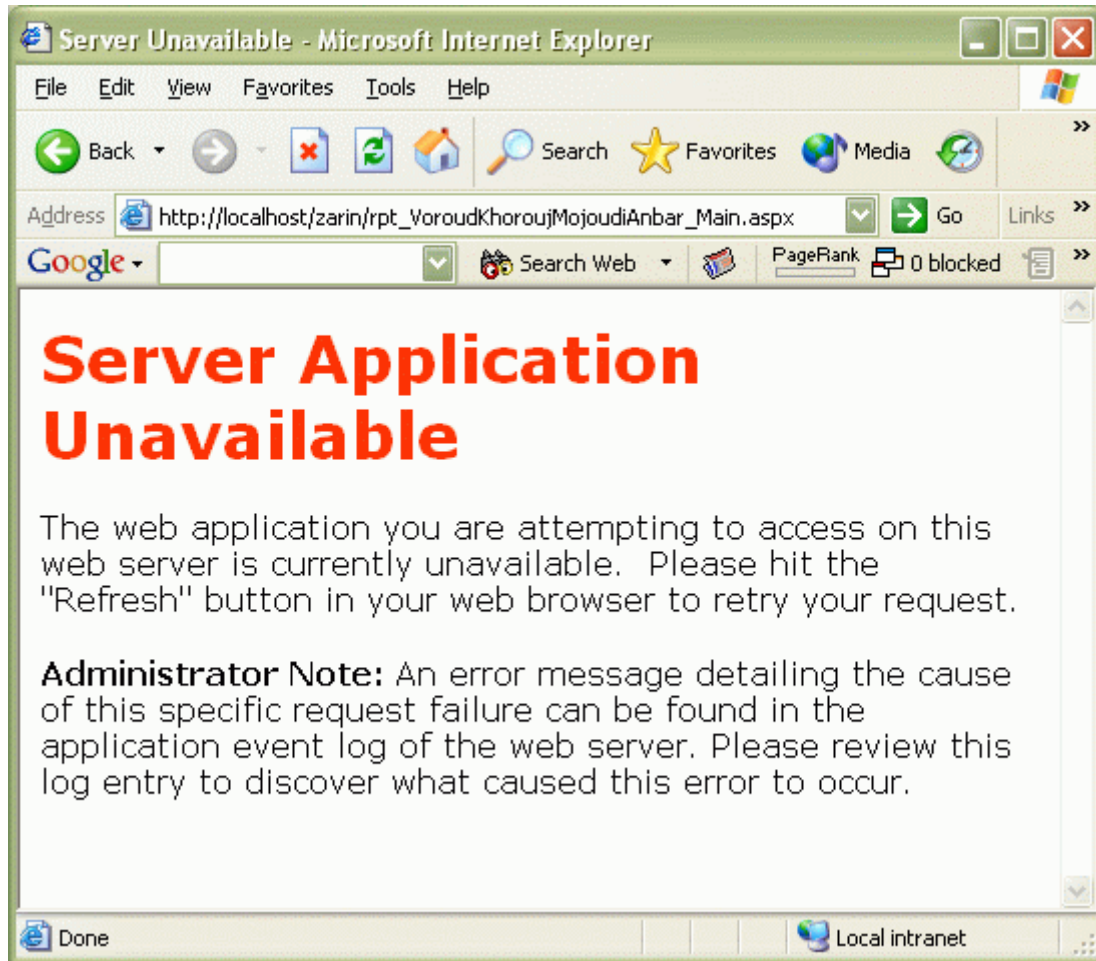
Server Unavailable - Microsoft Internet Explorer

File Edit View Favorites Tools Help

Back Search Favorites Media

Address http://localhost/zarin/rpt_VoroudKhoroujMojoudiAnbar_Main.aspx Go Links

Google Search Web PageRank 0 blocked

Server Application Unavailable

The web application you are attempting to access on this web server is currently unavailable. Please hit the "Refresh" button in your web browser to retry your request.

Administrator Note: An error message detailing the cause of this specific request failure can be found in the application event log of the web server. Please review this log entry to discover what caused this error to occur.

Done Local intranet